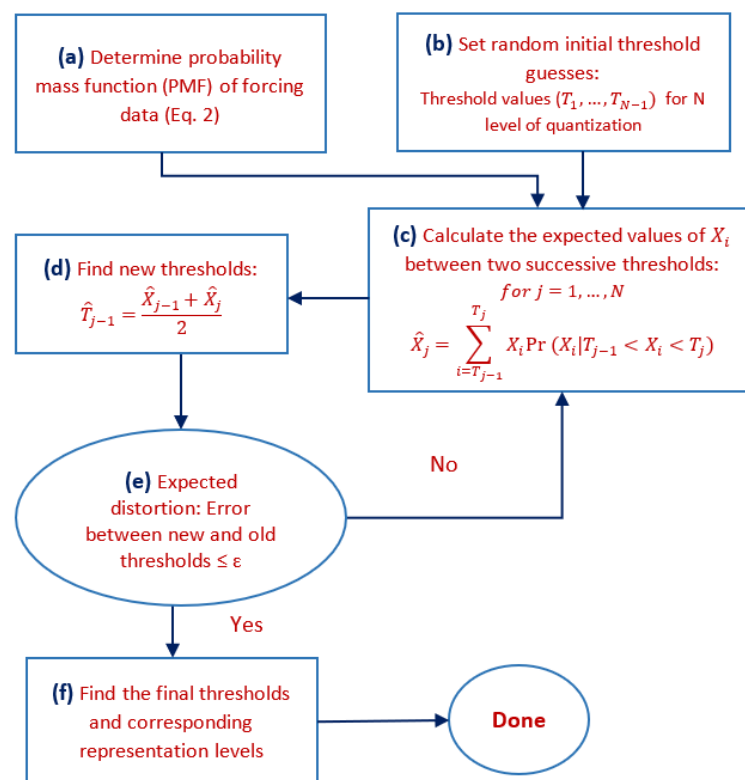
(a) Determine probability mass function (PMF) of forcing data (Eq. 2)

(b) Set random initial threshold guesses:
Threshold values $(T_1, \dots, T_{N-1})$ for N level of quantization

(c) Calculate the expected values of $X_i$ between two successive thresholds:
$for\ j = 1, \dots, N$
$\hat{X}_j = \sum_{i=T_{j-1}}^{T_j} X_i \Pr(X_i | T_{j-1} < X_i < T_j)$

(d) Find new thresholds:
$\hat{T}_{j-1} = \frac{\hat{X}_{j-1} + \hat{X}_j}{2}$

(e) Expected distortion: Error between new and old thresholds ≤ ε

No

Yes

(f) Find the final thresholds and corresponding representation levels

Done